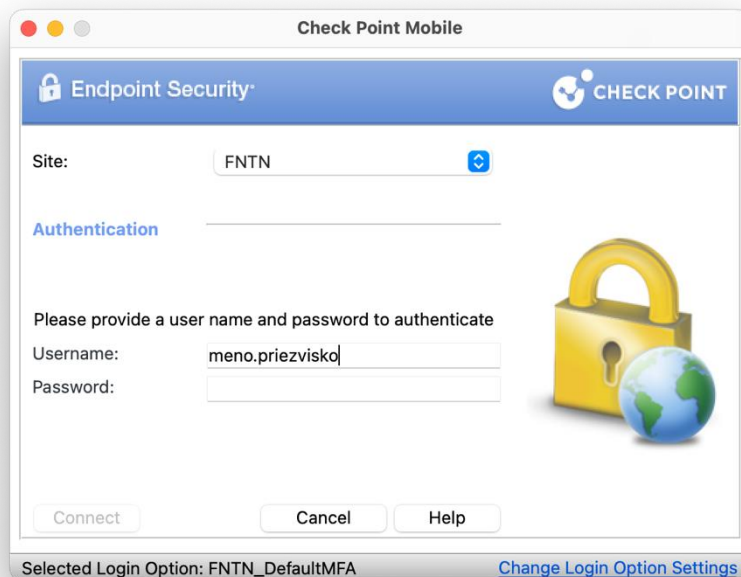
Check Point Mobile

Endpoint Security·

CHECK POINT

Site: FNTN

Authentication

Please provide a user name and password to authenticate

Username: meno.priezvisko

Password:

Connect

Cancel

Help

Selected Login Option: FNTN_DefaultMFA

Change Login Option Settings